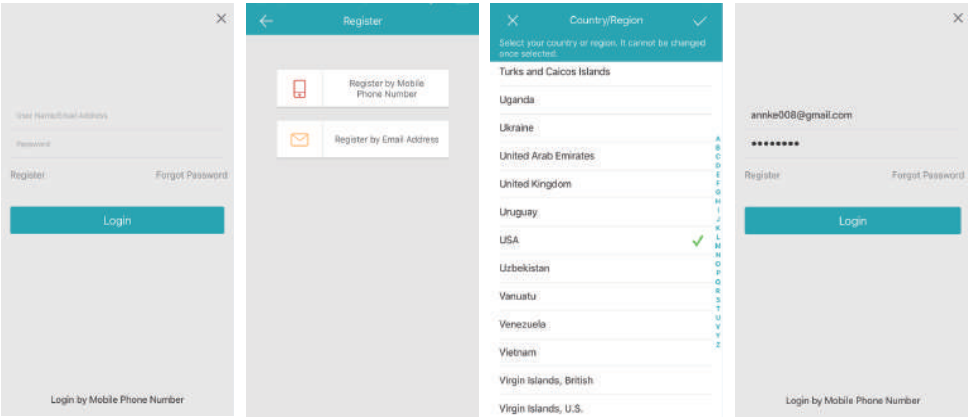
×

User Name/Email Address

Password

Register

Forgot Password

Login

Login by Mobile Phone Number

←

Register

Register by Mobile Phone Number

Register by Email Address

×

Country/Region

✓

Select your country or region. It cannot be changed once selected.

Turks and Caicos Islands

Uganda

Ukraine

United Arab Emirates

United Kingdom

Uruguay

USA

Uzbekistan

Vanuatu

Venezuela

Vietnam

Virgin Islands, British

Virgin Islands, U.S.

A B C D E F G H I J K L M N O P Q R S T U V Y Z

×

annke008@gmail.com

••••••••

Register

Forgot Password

Login

Login by Mobile Phone Number